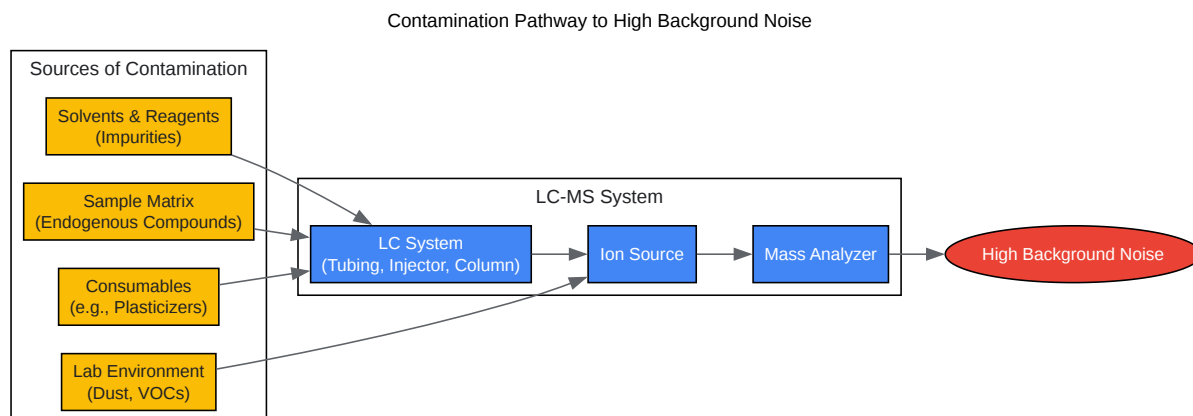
Contamination Pathway to High Background Noise

Sources of Contamination

Solvents & Reagents
(Impurities)

Sample Matrix
(Endogenous Compounds)

Consumables
(e.g., Plasticizers)

Lab Environment
(Dust, VOCs)

LC-MS System

LC System
(Tubing, Injector, Column)

Ion Source

Mass Analyzer

High Background Noise